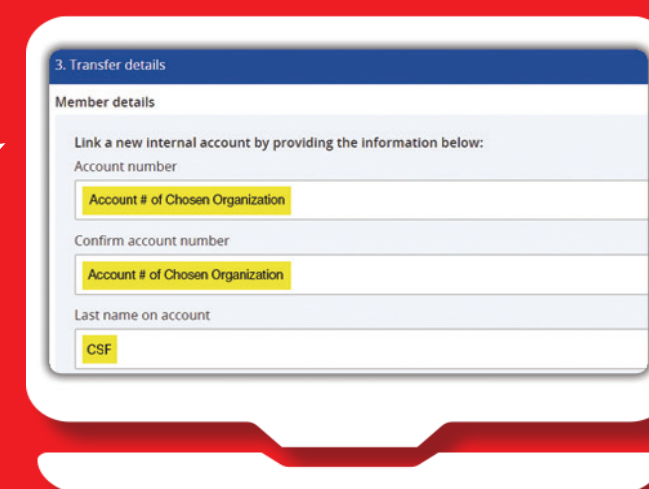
3. Transfer details

Member details

Link a new internal account by providing the information below:

Account number

Account # of Chosen Organization

Confirm account number

Account # of Chosen Organization

Last name on account

CSF